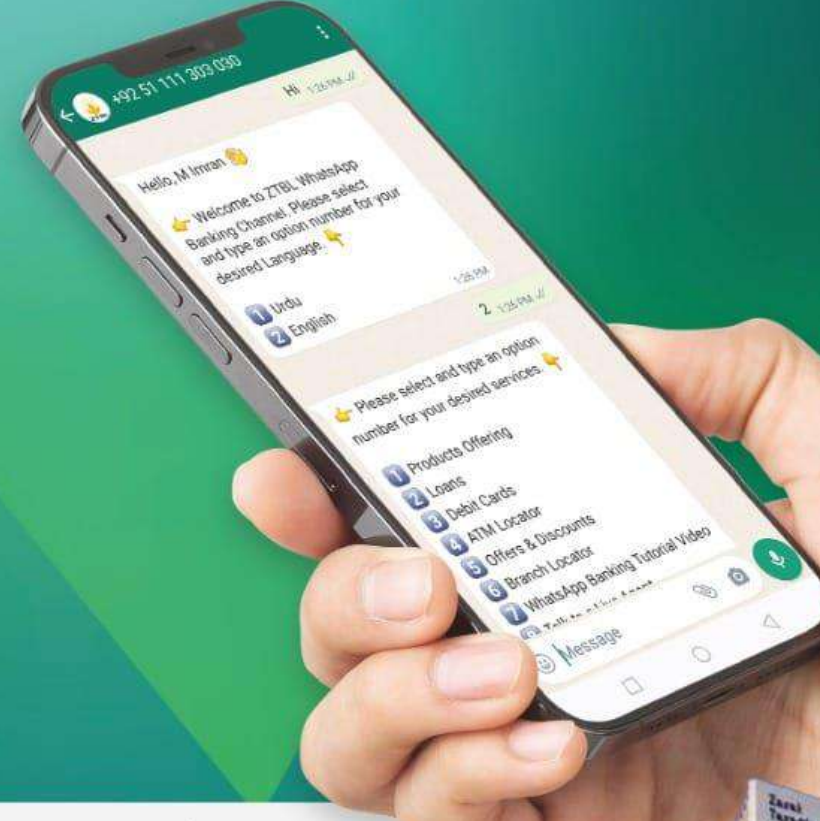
+92 51 111 303 030

Hi 1:26 PM

Hello, M Imran 👏

👉 Welcome to ZTBL WhatsApp Banking Channel. Please select and type an option number for your desired Language. 👇

1:26 PM

1 Urdu
2 English

2 1:26 PM

👉 Please select and type an option number for your desired services. 👇

1 Products Offering
2 Loans
3 Debit Cards
4 ATM Locator
5 Offers & Discounts
6 Branch Locator
7 WhatsApp Banking Tutorial Video
8 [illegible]

Message